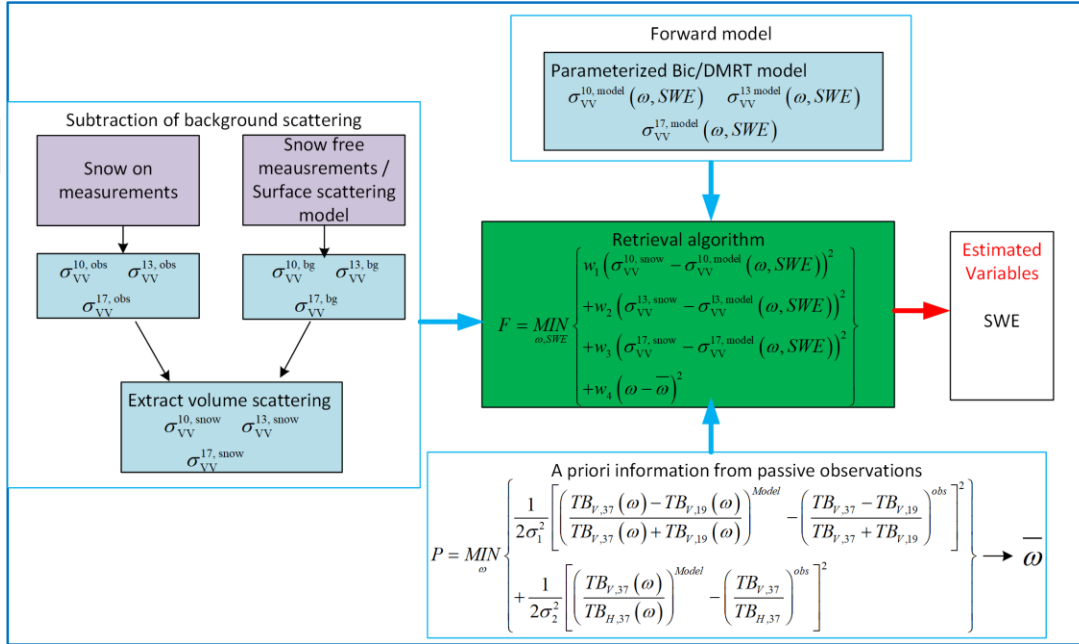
Forward model

Parameterized Bic/DMRT model
$\sigma_{VV}^{10,\text{ model}}(\omega, SWE)$ $\sigma_{VV}^{13\text{ model}}(\omega, SWE)$
$\sigma_{VV}^{17,\text{ model}}(\omega, SWE)$

Subtraction of background scattering

Snow on measurements

Snow free meausrements / Surface scattering model

$\sigma_{VV}^{10,\text{ obs}}$ $\sigma_{VV}^{13,\text{ obs}}$
$\sigma_{VV}^{17,\text{ obs}}$

$\sigma_{VV}^{10,\text{ bg}}$ $\sigma_{VV}^{13,\text{ bg}}$
$\sigma_{VV}^{17,\text{ bg}}$

Extract volume scattering
$\sigma_{VV}^{10,\text{ snow}}$ $\sigma_{VV}^{13,\text{ snow}}$
$\sigma_{VV}^{17,\text{ snow}}$

Retrieval algorithm
$F = \underset{\omega, SWE}{MIN}\left\{\begin{array}{l} w_1\left(\sigma_{VV}^{10,\text{ snow}} - \sigma_{VV}^{10,\text{ model}}(\omega, SWE)\right)^2 \\ +w_2\left(\sigma_{VV}^{13,\text{ snow}} - \sigma_{VV}^{13,\text{ model}}(\omega, SWE)\right)^2 \\ +w_3\left(\sigma_{VV}^{17,\text{ snow}} - \sigma_{VV}^{17,\text{ model}}(\omega, SWE)\right)^2 \\ +w_4\left(\omega - \overline{\omega}\right)^2 \end{array}\right\}$

Estimated Variables

SWE

A priori information from passive observations
$P = \underset{\omega}{MIN}\left\{\begin{array}{l} \frac{1}{2\sigma_1^2}\left[\left(\frac{TB_{V,37}(\omega) - TB_{V,19}(\omega)}{TB_{V,37}(\omega) + TB_{V,19}(\omega)}\right)^{Model} - \left(\frac{TB_{V,37} - TB_{V,19}}{TB_{V,37} + TB_{V,19}}\right)^{obs}\right]^2 \\ +\frac{1}{2\sigma_2^2}\left[\left(\frac{TB_{V,37}(\omega)}{TB_{H,37}(\omega)}\right)^{Model} - \left(\frac{TB_{V,37}}{TB_{H,37}}\right)^{obs}\right]^2 \end{array}\right\} \rightarrow \overline{\omega}$